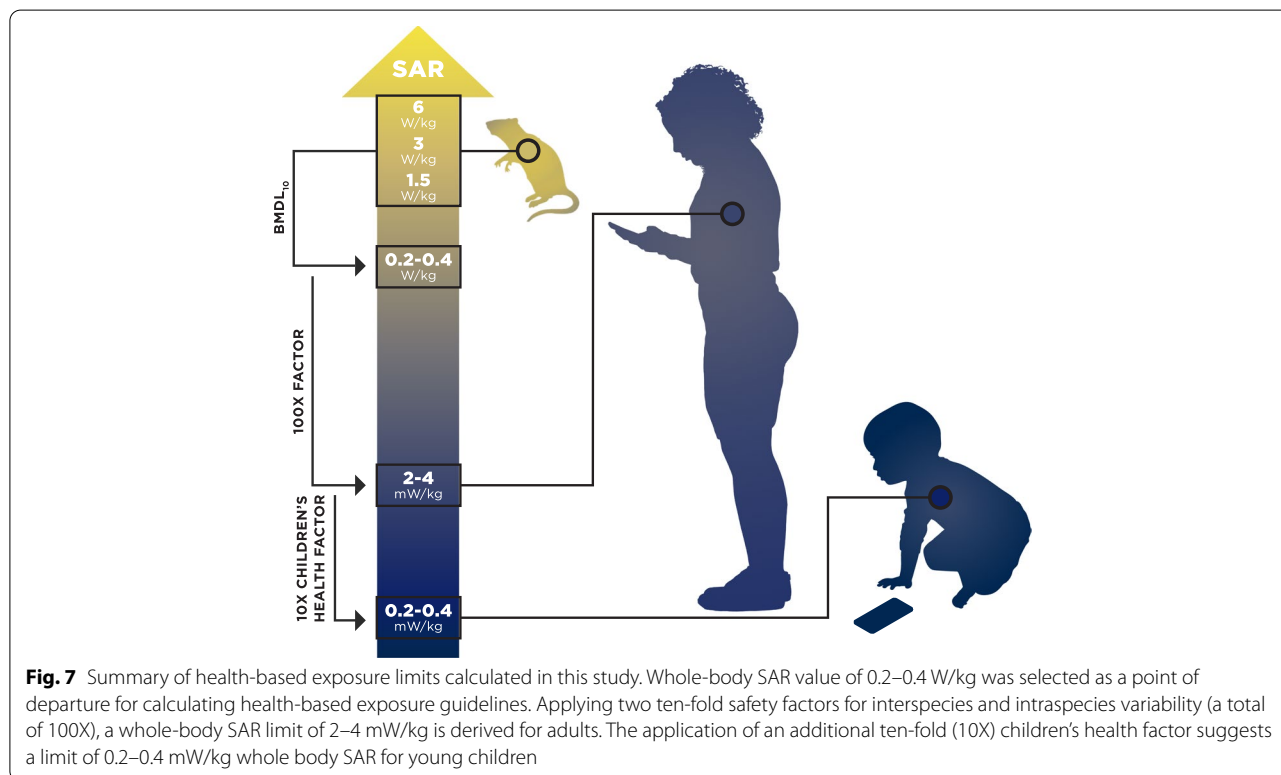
SAR

6
W/kg
3
W/kg
1.5
W/kg

$BMDL_{10}$

0.2-0.4
W/kg

100X FACTOR

2-4
mW/kg

10X CHILDREN'S HEALTH FACTOR

0.2-0.4
mW/kg

**Fig. 7** Summary of health-based exposure limits calculated in this study. Whole-body SAR value of 0.2–0.4 W/kg was selected as a point of departure for calculating health-based exposure guidelines. Applying two ten-fold safety factors for interspecies and intraspecies variability (a total of 100X), a whole-body SAR limit of 2–4 mW/kg is derived for adults. The application of an additional ten-fold (10X) children's health factor suggests a limit of 0.2–0.4 mW/kg whole body SAR for young children